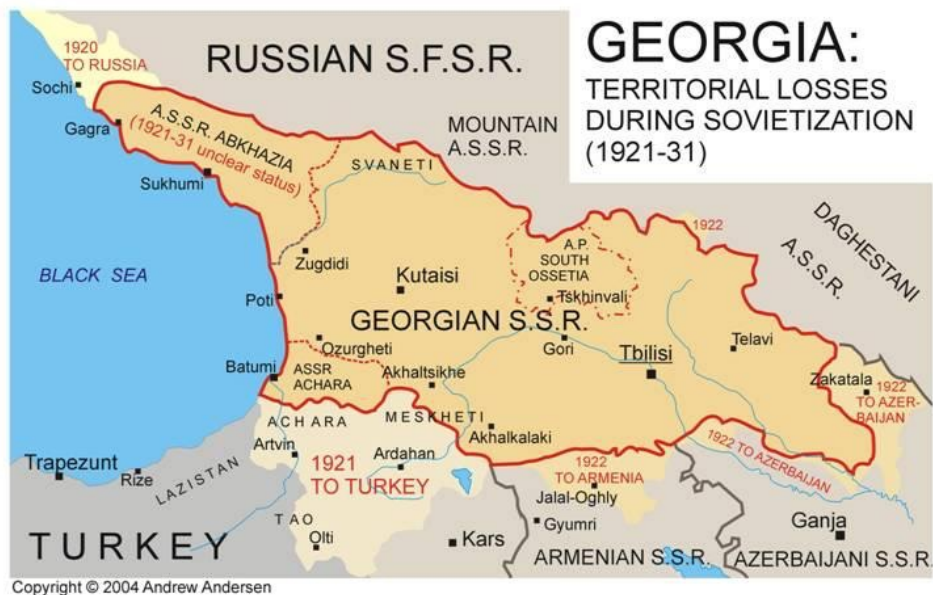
GEORGIA:
TERRITORIAL LOSSES DURING SOVIETIZATION (1921-31)

RUSSIAN S.F.S.R.

1920 TO RUSSIA

Sochi

Gagra

A.S.S.R. ABKHAZIA (1921-31 unclear status)

Sukhumi

MOUNTAIN A.S.S.R.

SVANETI

DAGHESTANI A.S.S.R.

1922

BLACK SEA

Zugdidi

Kutaisi

A.P. SOUTH OSSETIA

Tskhinvali

Poti

GEORGIAN S.S.R.

Telavi

Ozurgheti

Gori

Tbilisi

Batumi

ASSR ACHARA

Akhaltsikhe

Zakatala

1922 TO AZERBAIJAN

ACHARA

MESKHETI

Artvin

Akhalkalaki

1922 TO AZERBAIJAN

Trapezunt

Rize

LAZISTAN

Ardahan

1921 TO TURKEY

1922 TO ARMENIA

Jalal-Oghly

TAO

Gyumri

Ganja

TURKEY

Olti

Kars

ARMENIAN S.S.R.

AZERBAIJANI S.S.R.

Copyright © 2004 Andrew Andersen